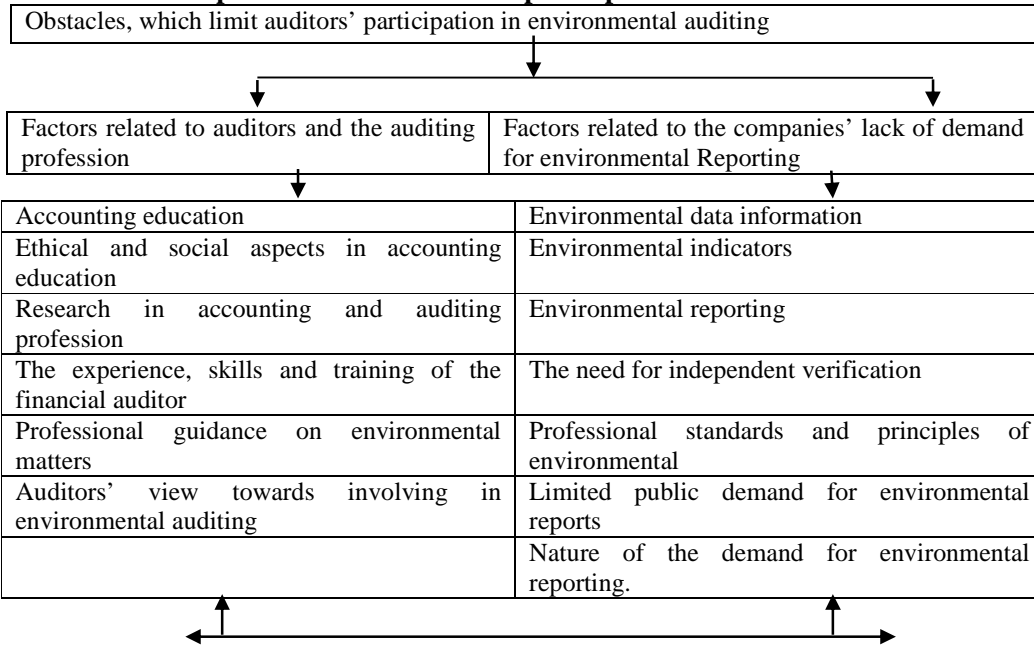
Obstacles, which limit auditors' participation in environmental auditing

| Factors related to auditors and the auditing profession | Factors related to the companies' lack of demand for environmental Reporting |
|---|---|

| Accounting education | Environmental data information |
|---|---|
| Ethical and social aspects in accounting education | Environmental indicators |
| Research in accounting and auditing profession | Environmental reporting |
| The experience, skills and training of the financial auditor | The need for independent verification |
| Professional guidance on environmental matters | Professional standards and principles of environmental |
| Auditors' view towards involving in environmental auditing | Limited public demand for environmental reports |
| | Nature of the demand for environmental reporting. |